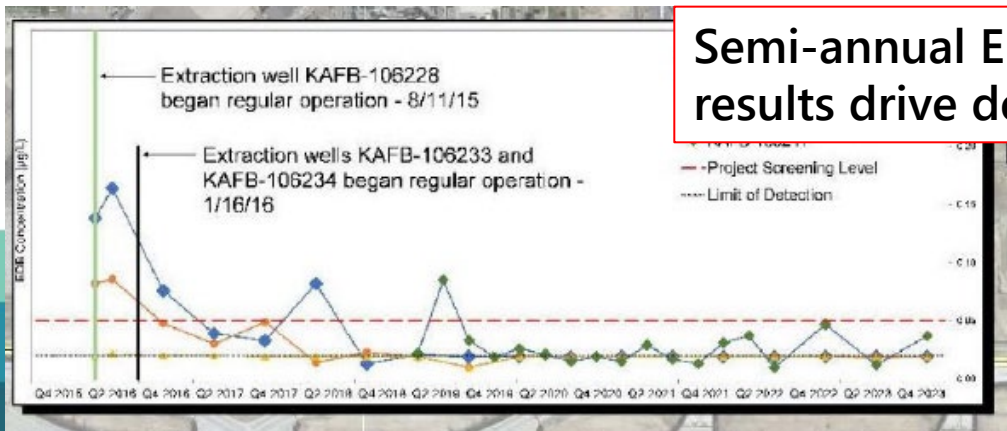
Semi-annual E
results drive d

Extraction well KAFB-106228 began regular operation - 8/11/15

Extraction wells KAFB-106233 and KAFB-106234 began regular operation - 1/16/16

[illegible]

-Project Screening Level

Limit of Detection

EDB Concentration (µg/L)

0.20
0.15
0.10
0.05
0.00

Q4 2015 Q2 2016 Q4 2016 Q2 2017 Q4 2017 Q2 2018 Q4 2018 Q2 2019 Q4 2019 Q2 2020 Q4 2020 Q2 2021 Q4 2021 Q2 2022 Q4 2022 Q2 2023 Q4 2023